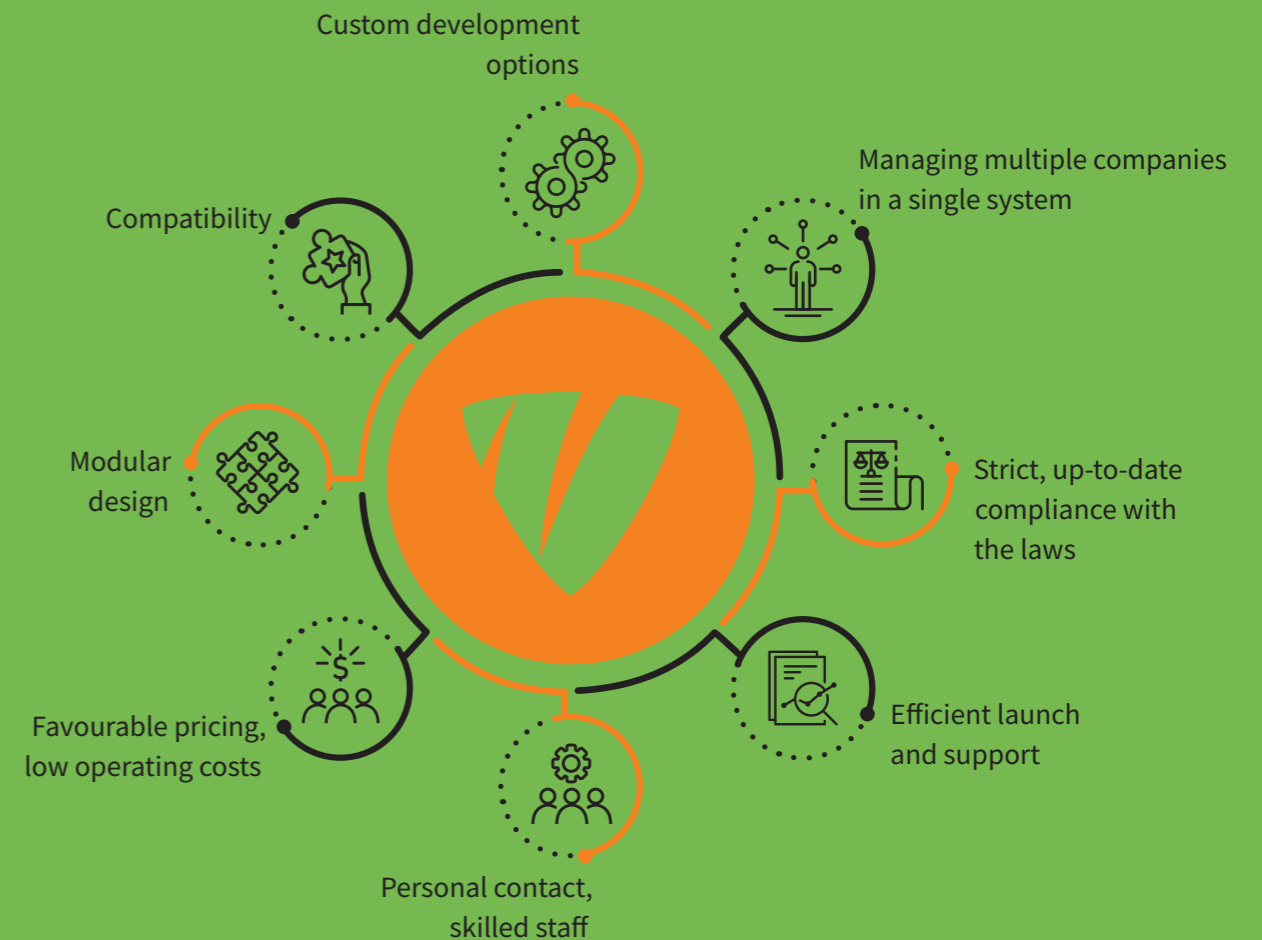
Custom development options

Managing multiple companies in a single system

Compatibility

Modular design

Strict, up-to-date compliance with the laws

Favourable pricing, low operating costs

Efficient launch and support

Personal contact, skilled staff